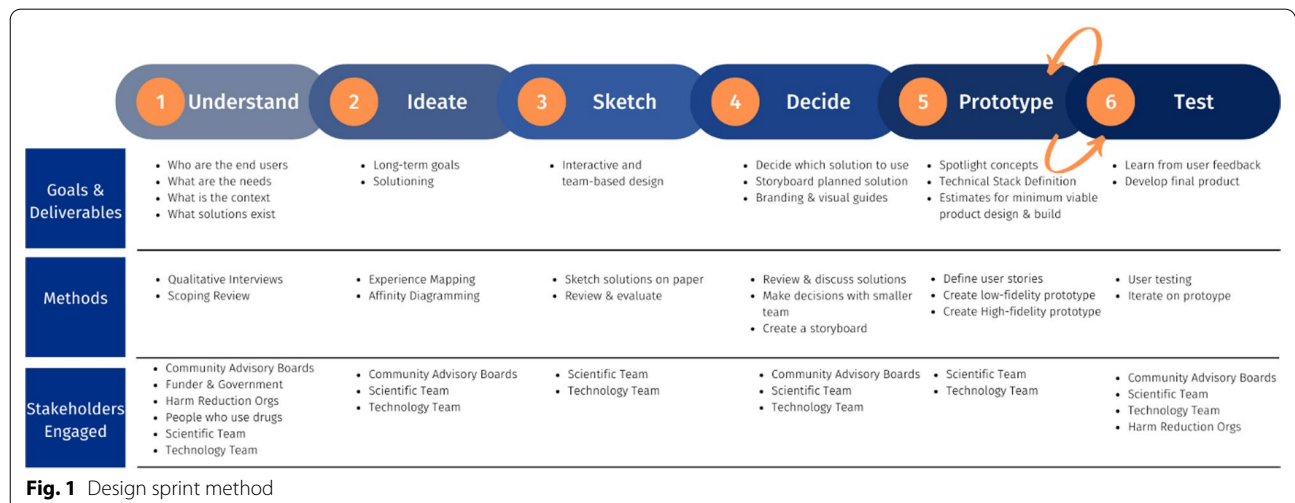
1 Understand
2 Ideate
3 Sketch
4 Decide
5 Prototype
6 Test

| | | | | | | |
|---|---|---|---|---|---|---|
| Goals & Deliverables | • Who are the end users • What are the needs • What is the context • What solutions exist | • Long-term goals • Solutioning | • Interactive and team-based design | • Decide which solution to use • Storyboard planned solution • Branding & visual guides | • Spotlight concepts • Technical Stack Definition • Estimates for minimum viable product design & build | • Learn from user feedback • Develop final product |
| Methods | • Qualitative Interviews • Scoping Review | • Experience Mapping • Affinity Diagramming | • Sketch solutions on paper • Review & evaluate | • Review & discuss solutions • Make decisions with smaller team • Create a storyboard | • Define user stories • Create low-fidelity prototype • Create High-fidelity prototype | • User testing • Iterate on protoype |
| Stakeholders Engaged | • Community Advisory Boards • Funder & Government • Harm Reduction Orgs • People who use drugs • Scientific Team • Technology Team | • Community Advisory Boards • Scientific Team • Technology Team | • Scientific Team • Technology Team | • Community Advisory Boards • Scientific Team • Technology Team | • Scientific Team • Technology Team | • Community Advisory Boards • Scientific Team • Technology Team • Harm Reduction Orgs |

Fig. 1 Design sprint method